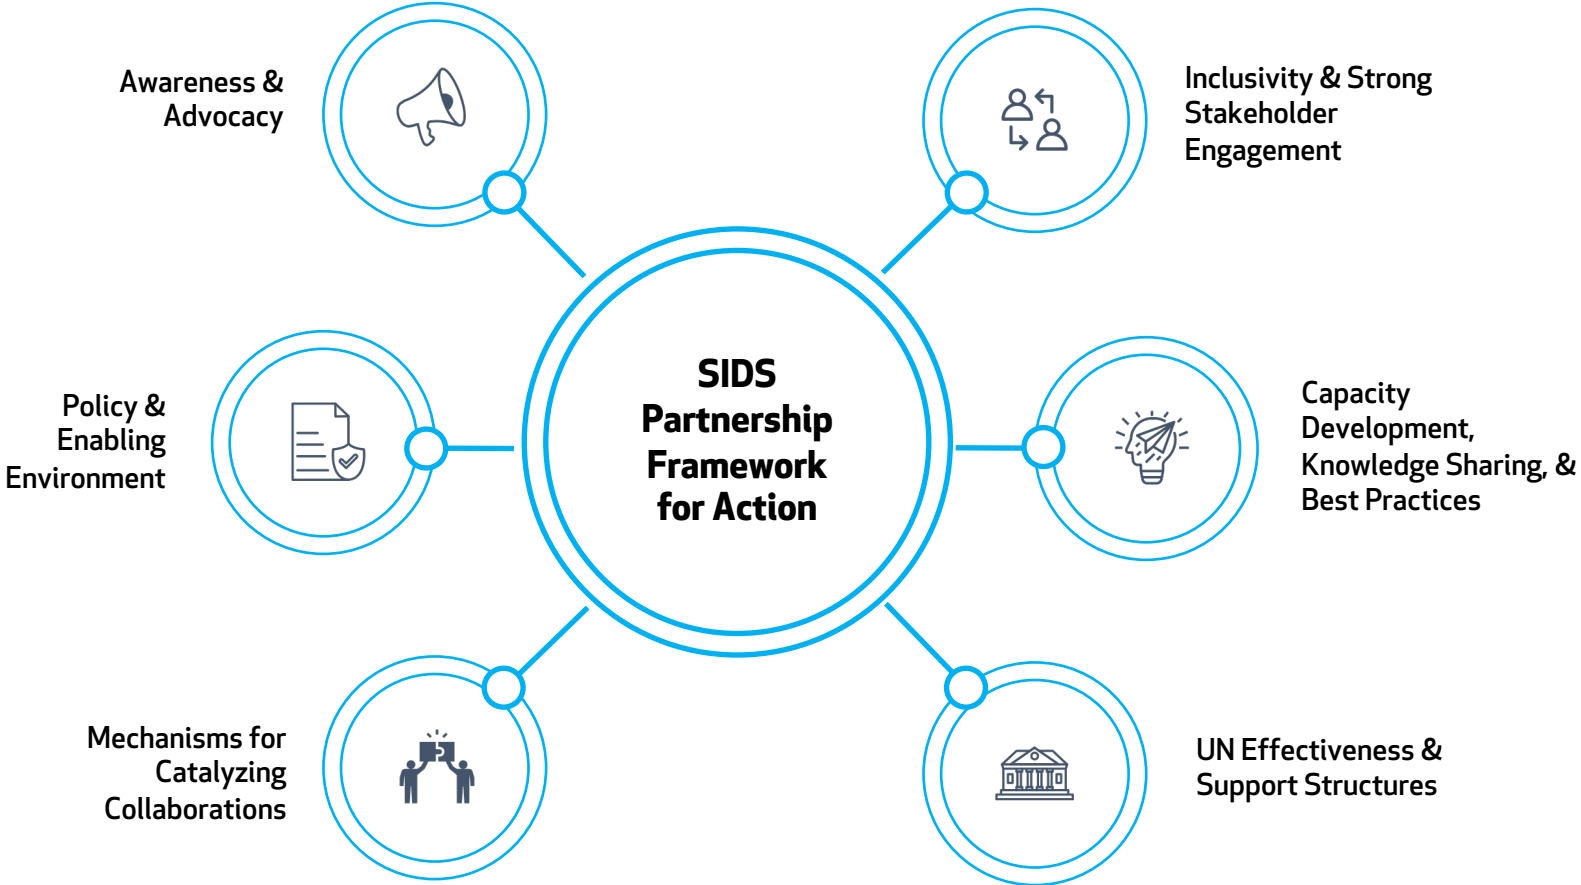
Awareness & Advocacy

Inclusivity & Strong Stakeholder Engagement

SIDS Partnership Framework for Action

Policy & Enabling Environment

Capacity Development, Knowledge Sharing, & Best Practices

Mechanisms for Catalyzing Collaborations

UN Effectiveness & Support Structures